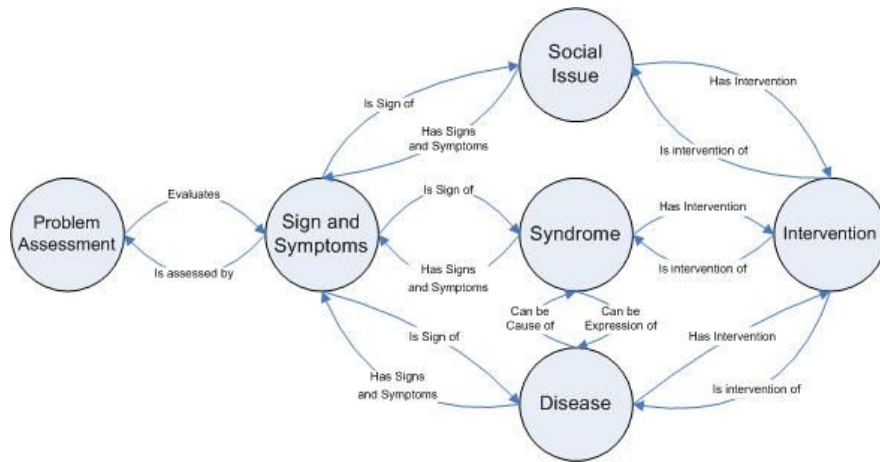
Social Issue

Is Sign of

Has Signs and Symptoms

Has Intervention

Is intervention of

Problem Assessment

Evaluates

Is assessed by

Sign and Symptoms

Is Sign of

Has Signs and Symptoms

Syndrome

Has Intervention

Is intervention of

Intervention

Can be Cause of

Can be Expression of

Is Sign of

Has Signs and Symptoms

Has Intervention

Is intervention of

Disease